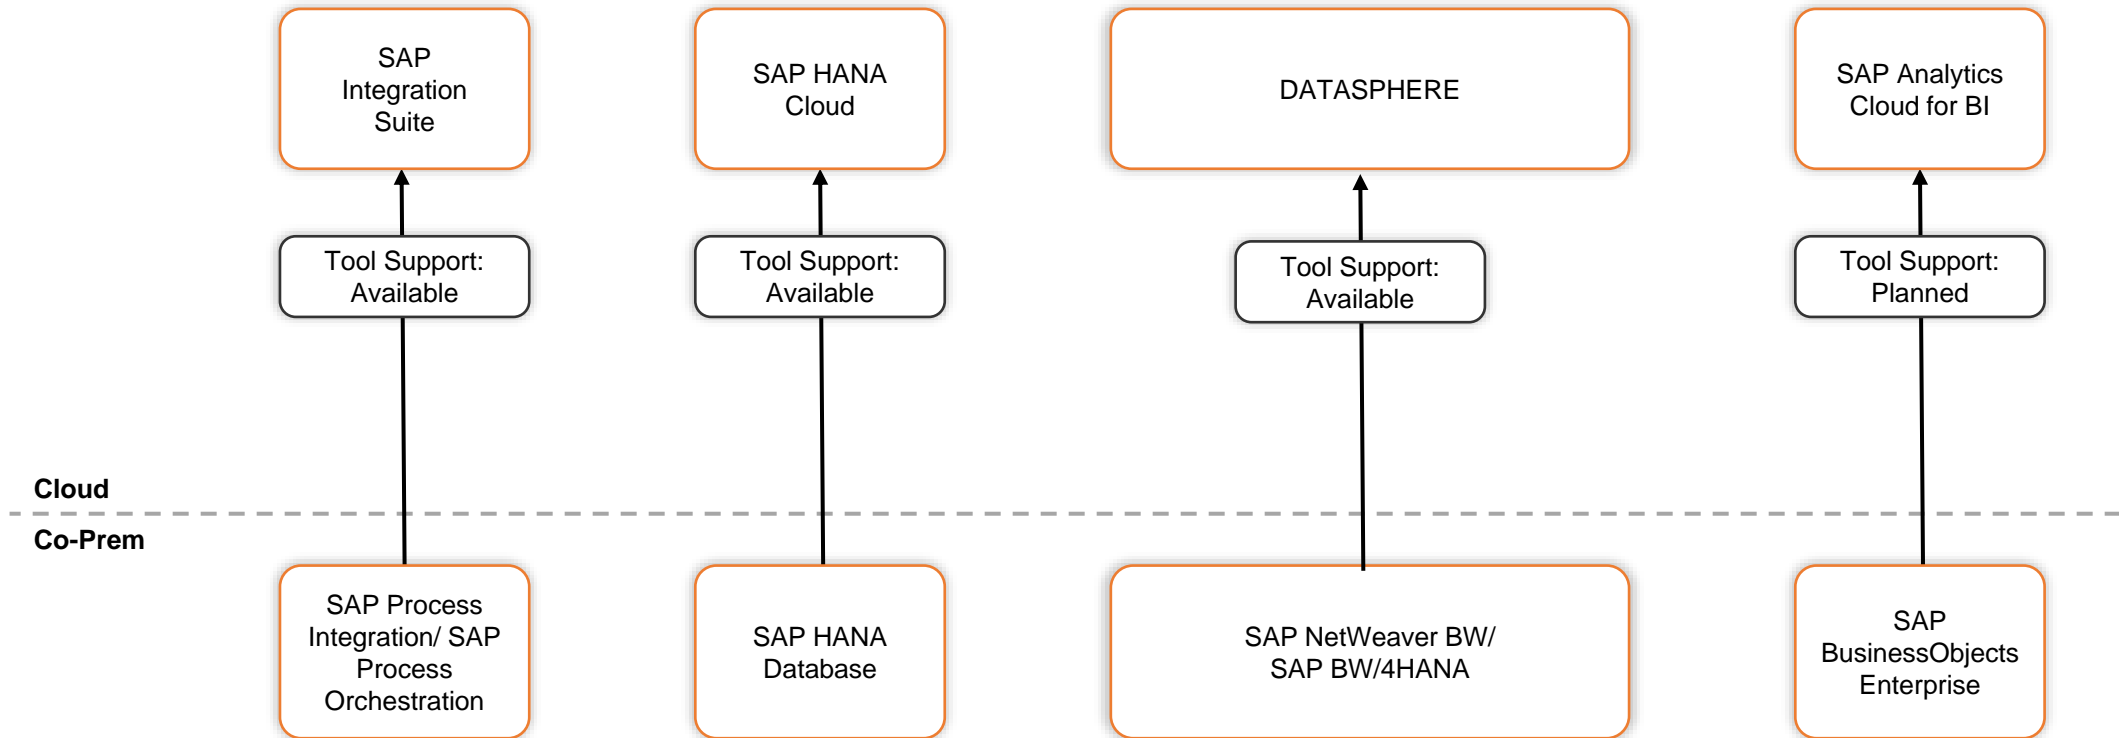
SAP Integration Suite

SAP HANA Cloud

DATASPHERE

SAP Analytics Cloud for BI

Tool Support: Available

Tool Support: Available

Tool Support: Available

Tool Support: Planned

Cloud

Co-Prem

SAP Process Integration/ SAP Process Orchestration

SAP HANA Database

SAP NetWeaver BW/ SAP BW/4HANA

SAP BusinessObjects Enterprise